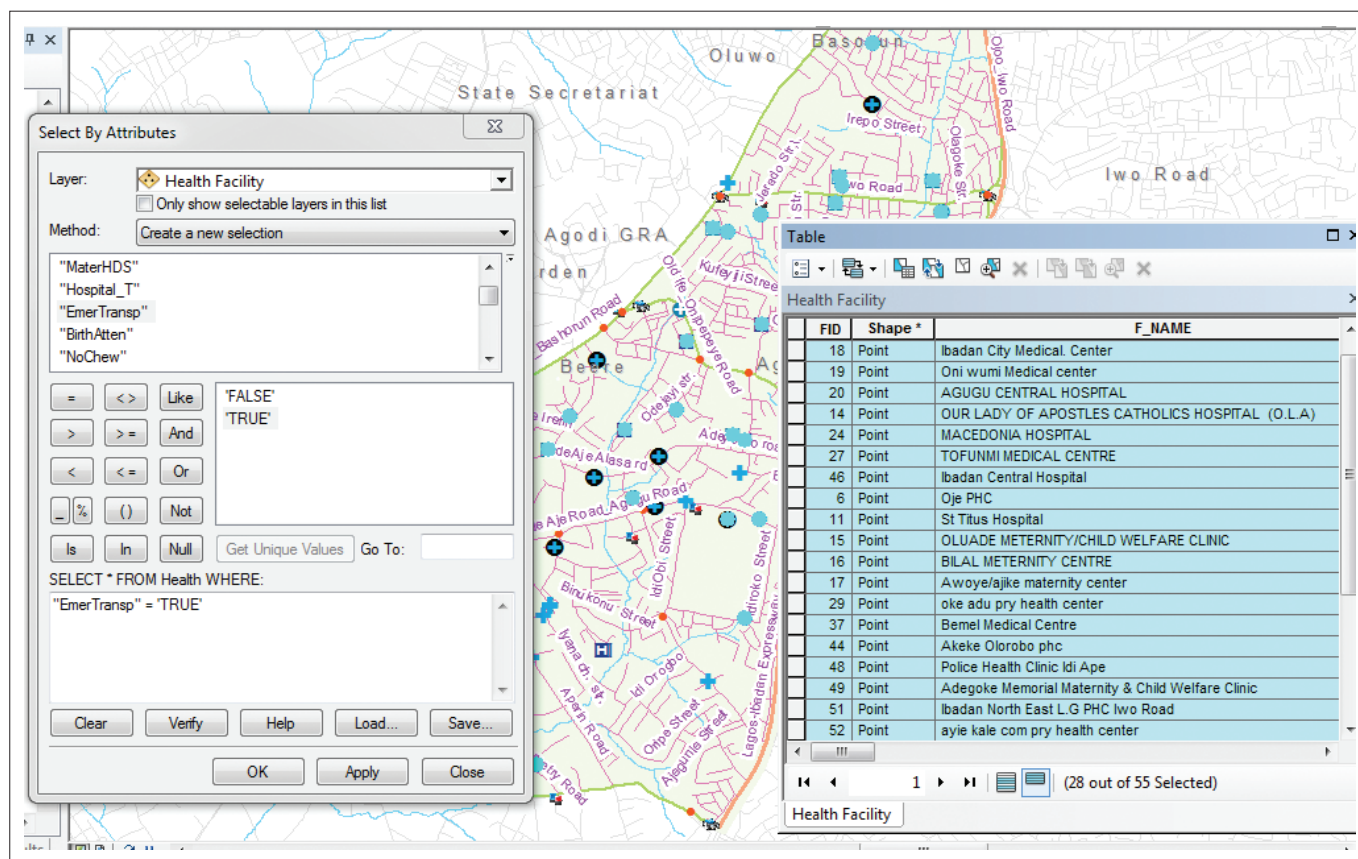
Select By Attributes

Layer: Health Facility

Only show selectable layers in this list

Method: Create a new selection

"MaterHDS"
"Hospital_T"
"EmerTransp"
"BirthAtten"
"NoChew"

= <> Like
> >= And
< <= Or
_ % () Not
Is In Null

'FALSE'
'TRUE'

Get Unique Values Go To:

SELECT * FROM Health WHERE:

"EmerTransp" = 'TRUE'

Clear Verify Help Load... Save...

OK Apply Close

Oluwo
Basorun
State Secretariat
Irepo Street
Olagoke St.
Ojoo Iwo Road
Iwo Road
Iwo Road
Agodi GRA
rden
Kufeyi Street
Old Ife Road
Oniyanrin Road
Bashorun Road
Beere
Odejayi str.
Adeyemo Road
Ire Irenl
Adeajealasa rd
Ajie Road Agugu Road
Idi Obi Street
Idiroko Street
Binukonu Street
Iyana ch. str
Idi Orogbo
Lagos-Ibadan Expressway
Apaoin Road
Ofipe Street
Ajegunle Street

Table

Health Facility

| FID | Shape * | F_NAME |
|---|---|---|
| 18 | Point | Ibadan City Medical. Center |
| 19 | Point | Oni wumi Medical center |
| 20 | Point | AGUGU CENTRAL HOSPITAL |
| 14 | Point | OUR LADY OF APOSTLES CATHOLICS HOSPITAL (O.L.A) |
| 24 | Point | MACEDONIA HOSPITAL |
| 27 | Point | TOFUNMI MEDICAL CENTRE |
| 46 | Point | Ibadan Central Hospital |
| 6 | Point | Oje PHC |
| 11 | Point | St Titus Hospital |
| 15 | Point | OLUADE METERNITY/CHILD WELFARE CLINIC |
| 16 | Point | BILAL METERNITY CENTRE |
| 17 | Point | Awoye/ajike maternity center |
| 29 | Point | oke adu pry health center |
| 37 | Point | Bemel Medical Centre |
| 44 | Point | Akeke Olorobo phc |
| 48 | Point | Police Health Clinic Idi Ape |
| 49 | Point | Adegoke Memorial Maternity & Child Welfare Clinic |
| 51 | Point | Ibadan North East L.G PHC Iwo Road |
| 52 | Point | ayie kale com pry health center |

1 (28 out of 55 Selected)

Health Facility